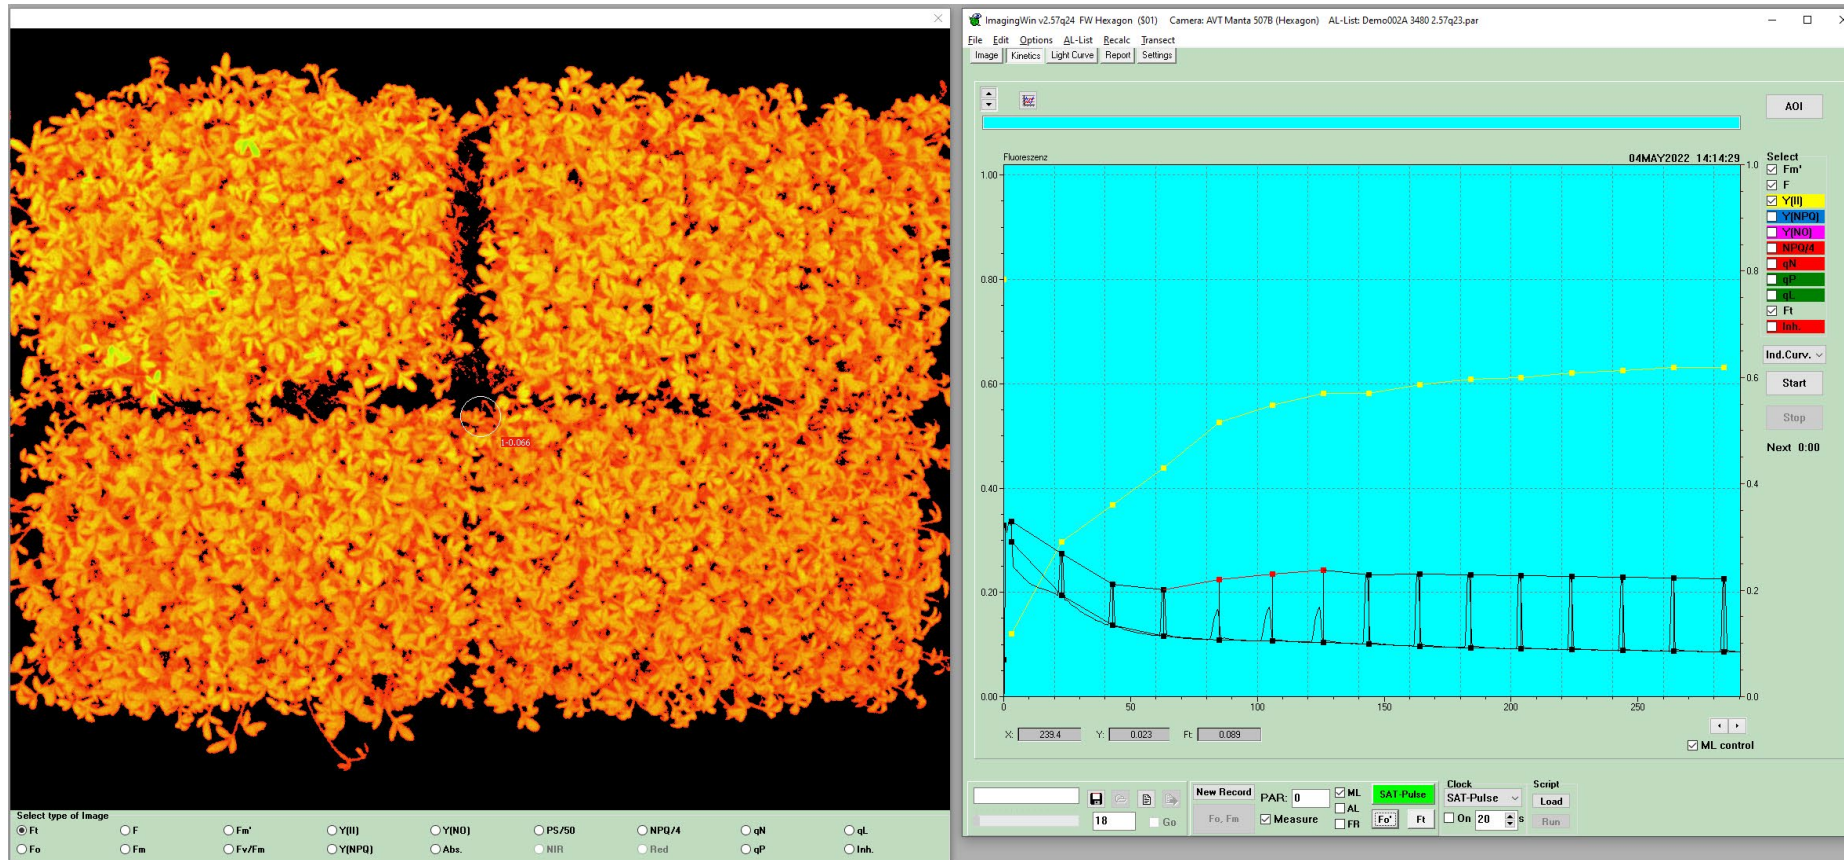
1-0.066

Select type of Image
Ft F Fm' Y(II) Y(NO) PS/50 NPQ/4 qN qL
Fo Fm Fv/Fm Y(NPQ) Abs. NIR Red qP Inh.

ImagingWin v2.57q24 FW Hexagon ($01) Camera: AVT Manta 507B (Hexagon) AL-List: Demo002A 3480 2.57q23.par

File Edit Options AL-List Recalc Transect

Image Kinetics Light Curve Report Settings

AOI

Fluoreszenz

04MAY2022 14:14:29

Select
Fm'
F
Y(II)
Y(NPQ)
Y(NO)
NPQ/4
qN
qP
qL
Ft
Inh.

Ind.Curv.

Start

Stop

Next 0:00

| 1.00 | 0.80 | 0.60 | 0.40 | 0.20 | 0.00 |
|---|---|---|---|---|---|

| 1.0 | 0.8 | 0.6 | 0.4 | 0.2 | 0.0 |
|---|---|---|---|---|---|

0 50 100 150 200 250

X: 239.4 Y: 0.023 Ft: 0.089

ML control

18 Go

New Record Fo, Fm

PAR: 0

ML AL FR

Measure

SAT-Pulse Fo' Ft

Clock SAT-Pulse On 20 s

Script Load Run